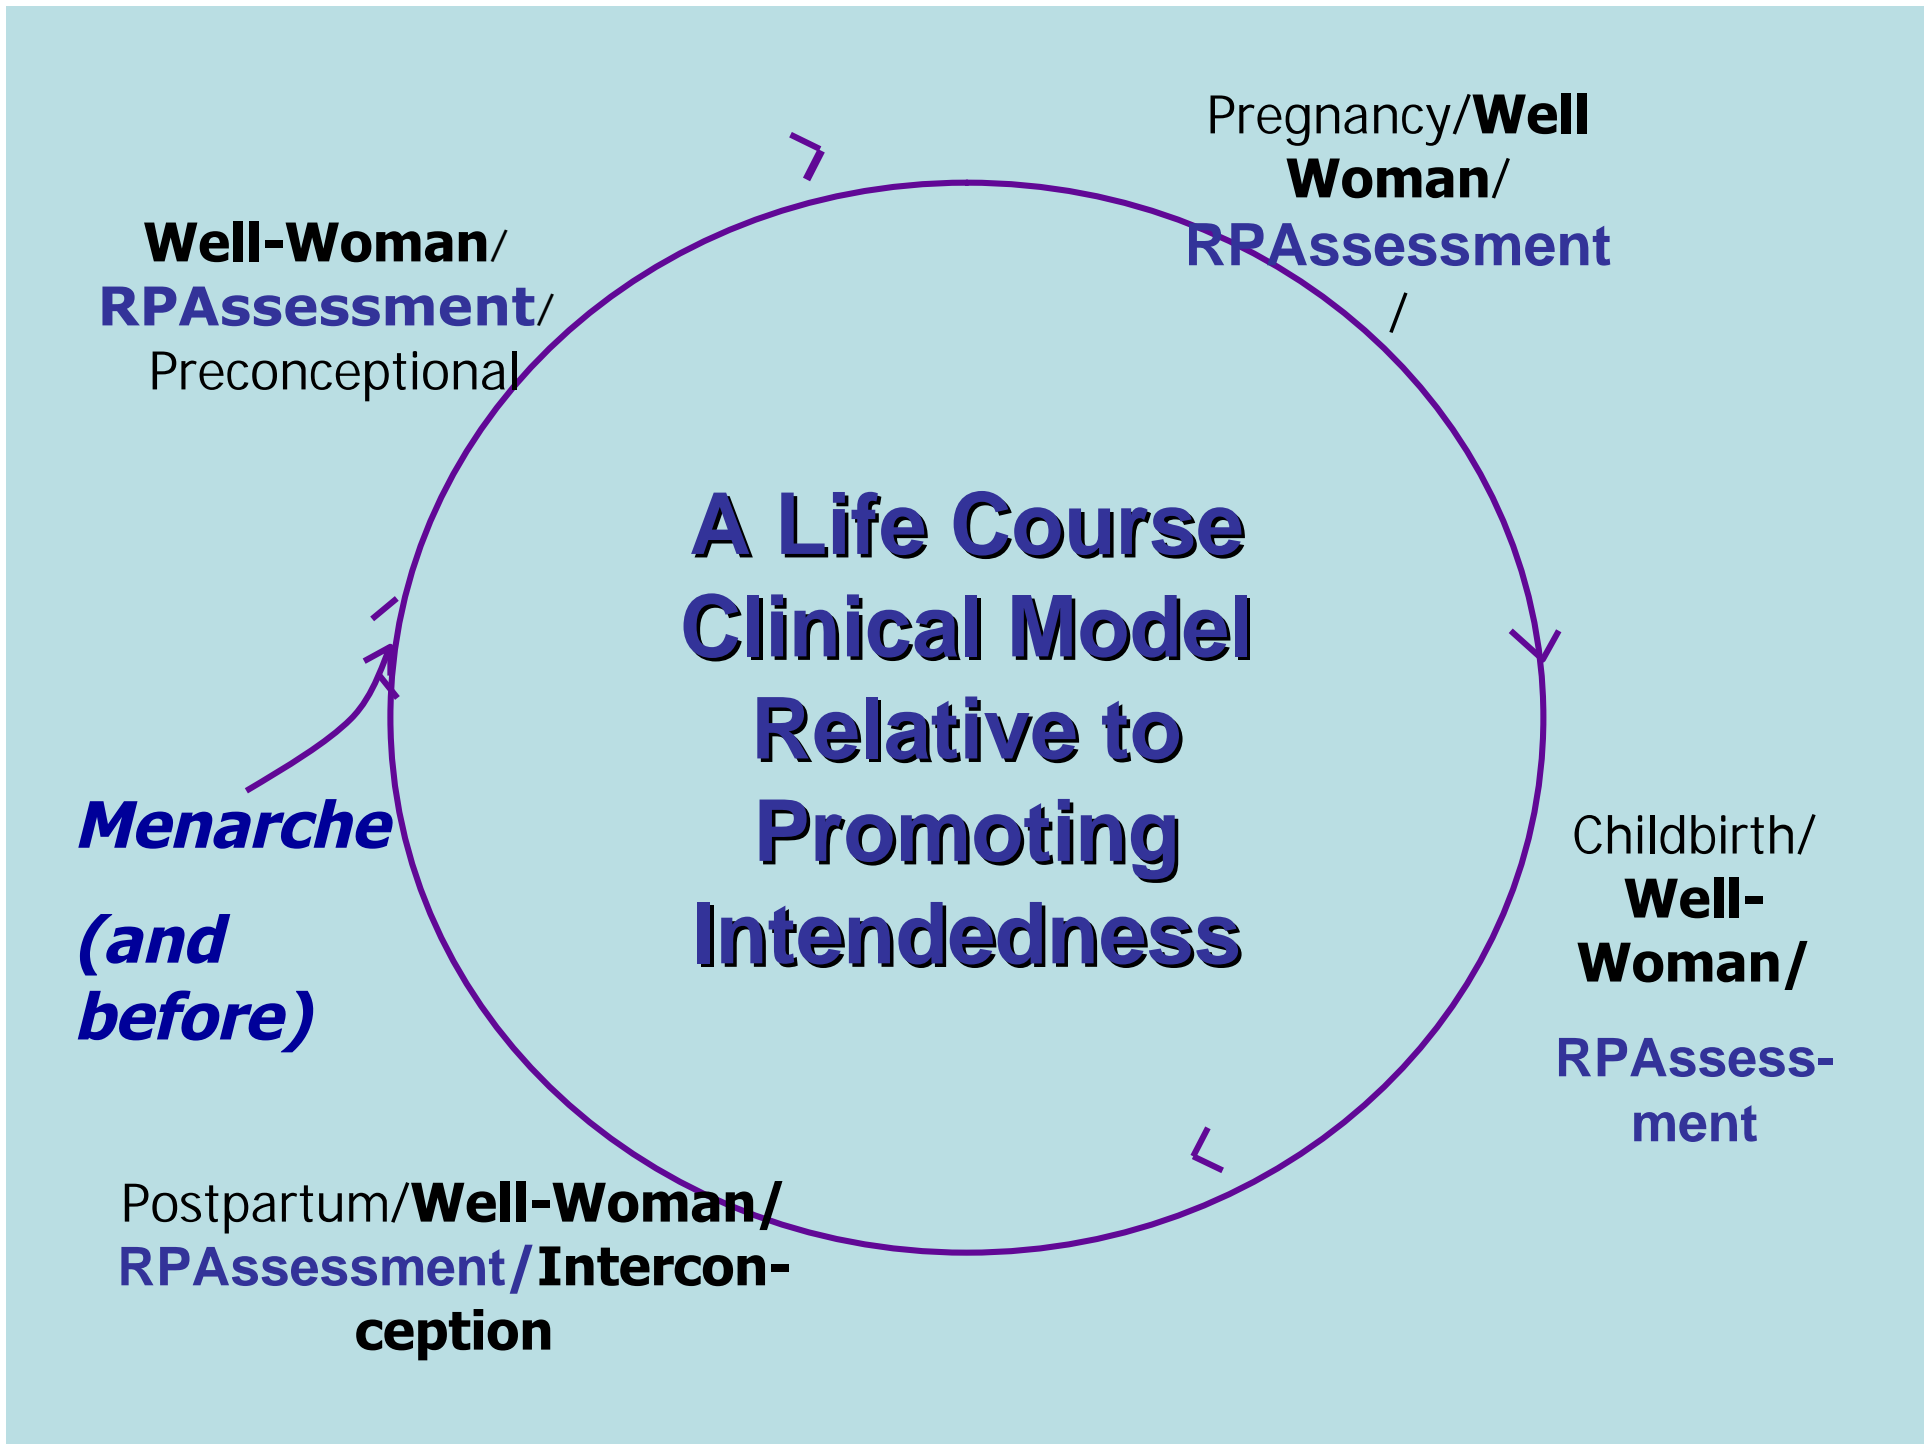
Pregnancy/Well Woman/ RPAssessment /

Well-Woman/ RPAssessment/ Preconceptional

A Life Course Clinical Model Relative to Promoting Intendedness

Menarche

(and before)

Childbirth/ Well-Woman/

RPAssessment

Postpartum/Well-Woman/ RPAssessment/Interconception